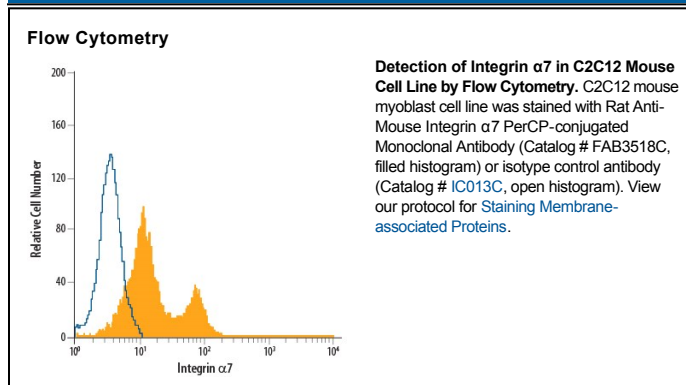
Flow Cytometry

| 200 |
| 160 |
| 120 |
| 80 |
| 40 |
| 0 |

Relative Cell Number

$10^0$ $10^1$ $10^2$ $10^3$ $10^4$

Integrin α7

**Detection of Integrin α7 in C2C12 Mouse Cell Line by Flow Cytometry.** C2C12 mouse myoblast cell line was stained with Rat Anti-Mouse Integrin α7 PerCP-conjugated Monoclonal Antibody (Catalog # FAB3518C, filled histogram) or isotype control antibody (Catalog # IC013C, open histogram). View our protocol for Staining Membrane-associated Proteins.